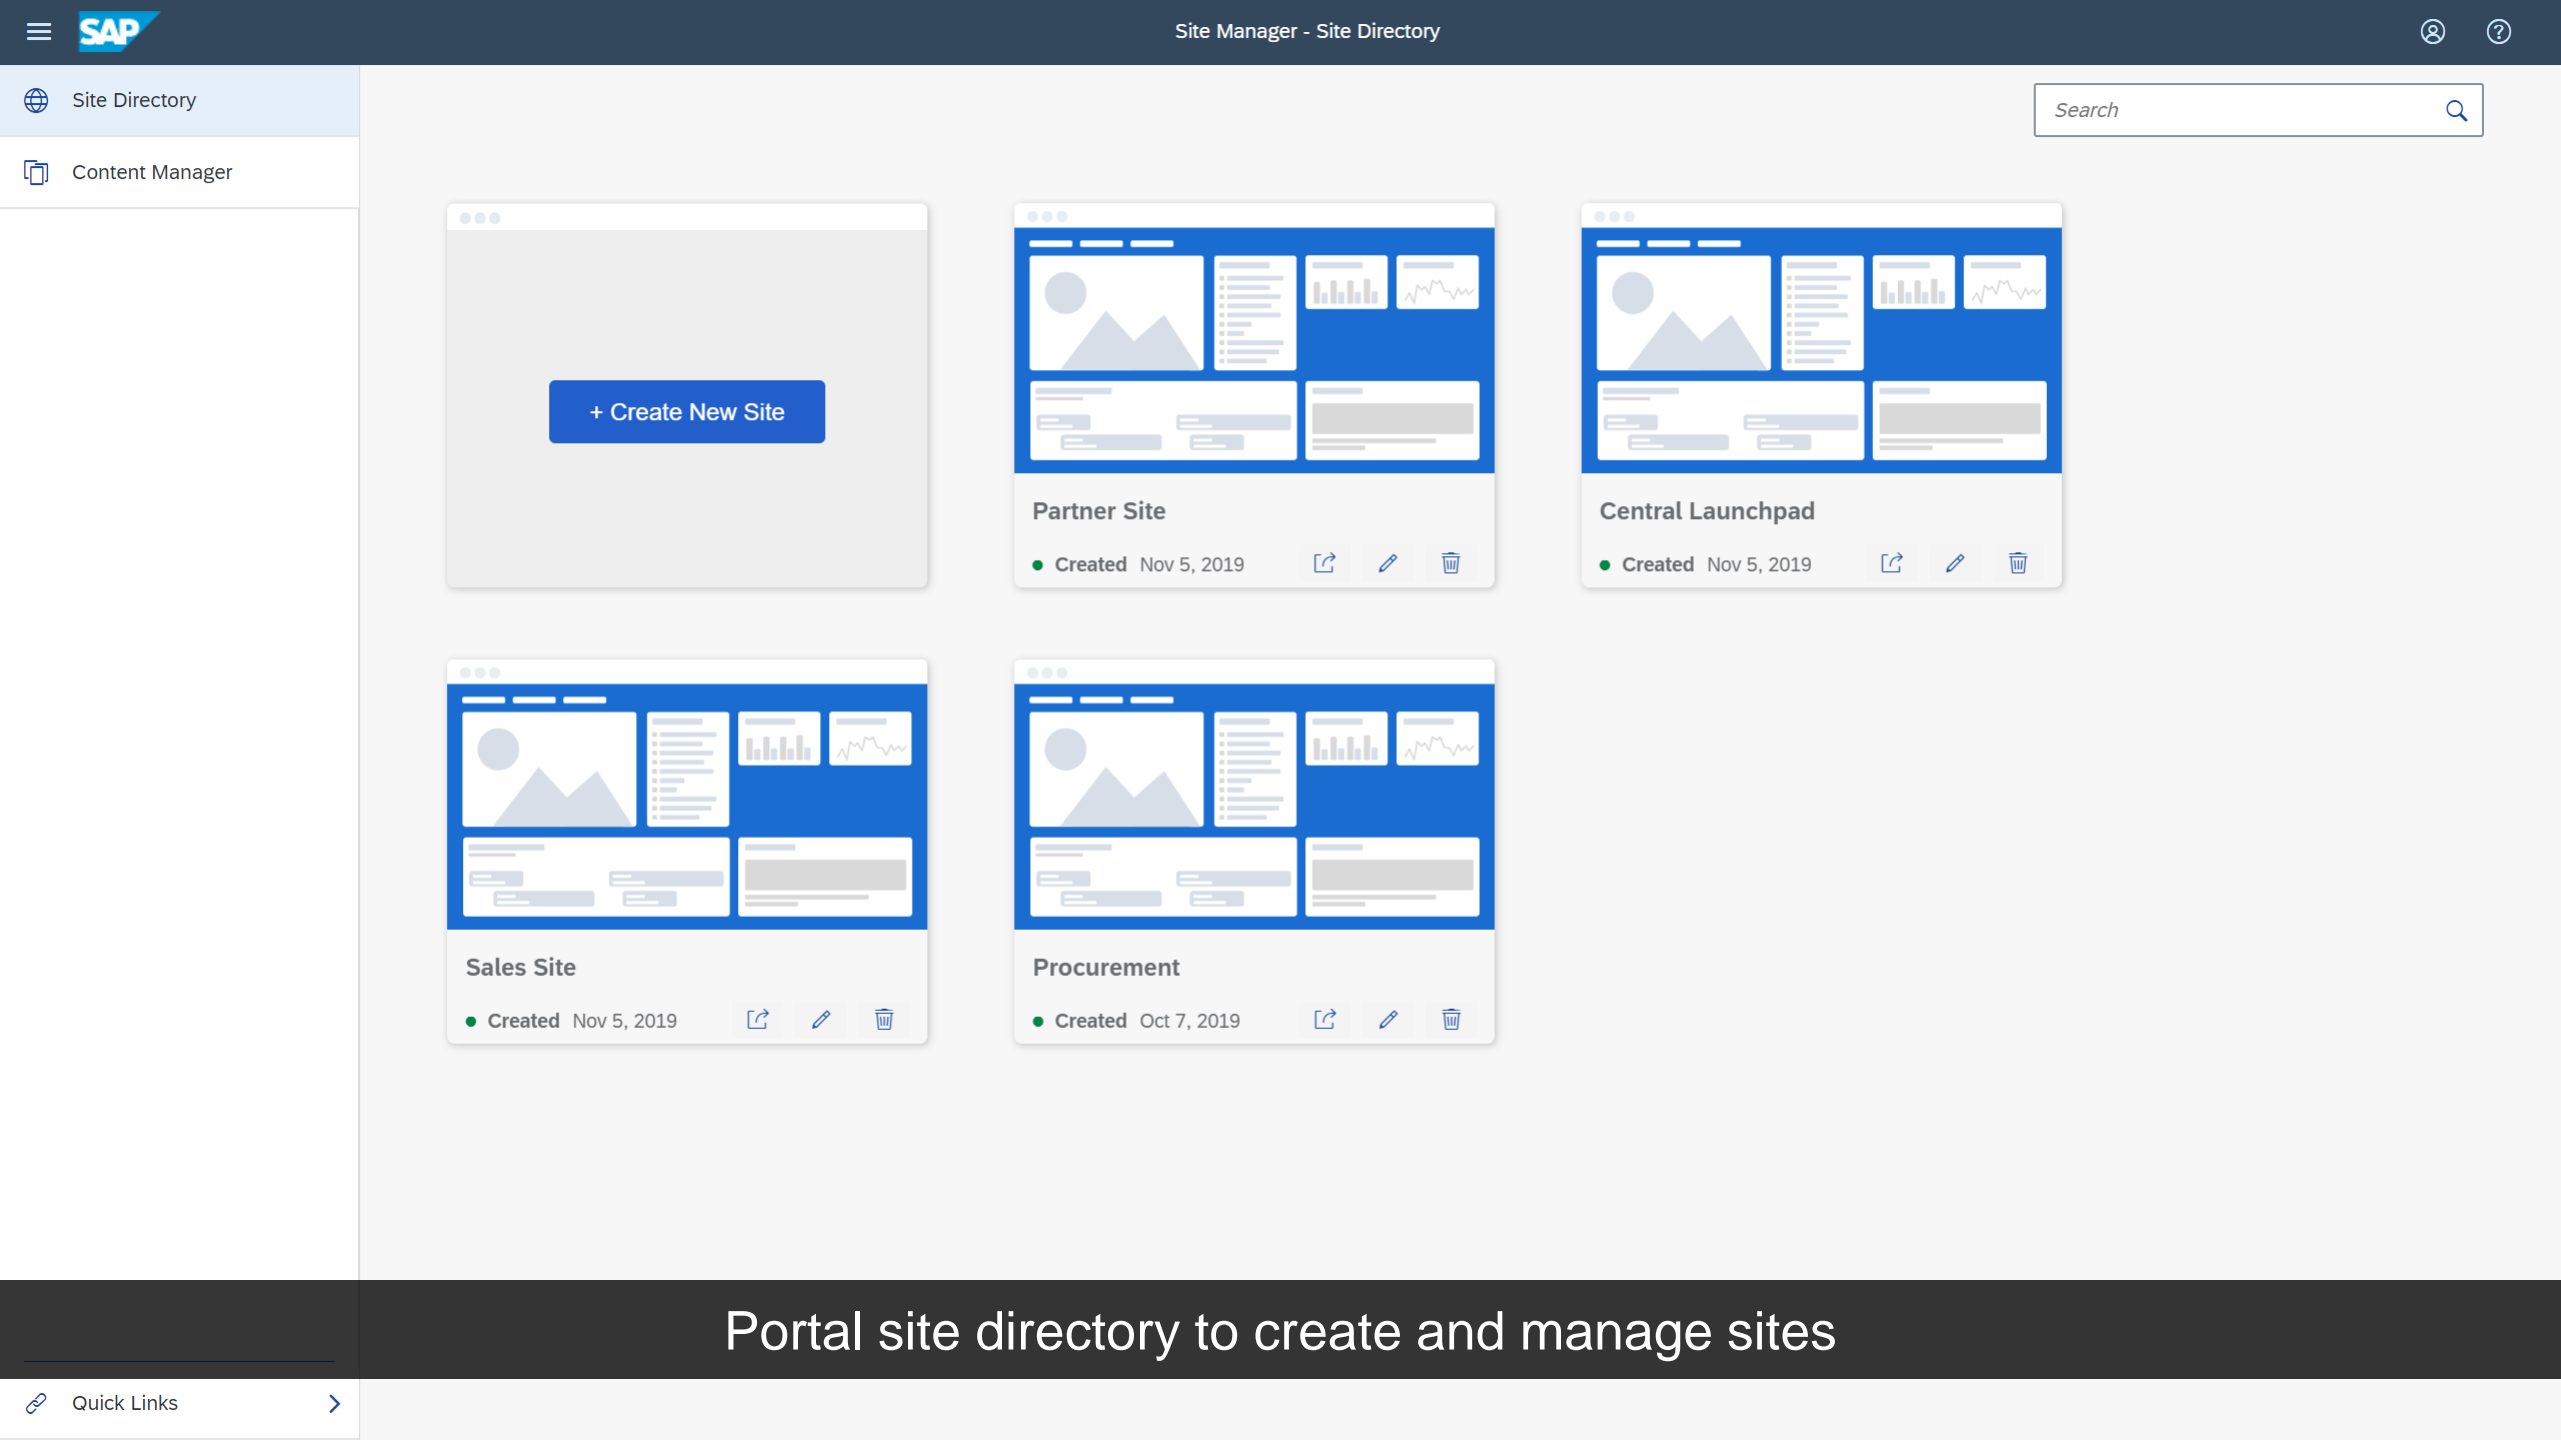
SAP

Site Manager - Site Directory

Site Directory

Content Manager

Search

+ Create New Site

Partner Site

Created Nov 5, 2019

Central Launchpad

Created Nov 5, 2019

Sales Site

Created Nov 5, 2019

Procurement

Created Oct 7, 2019

Portal site directory to create and manage sites

Quick Links